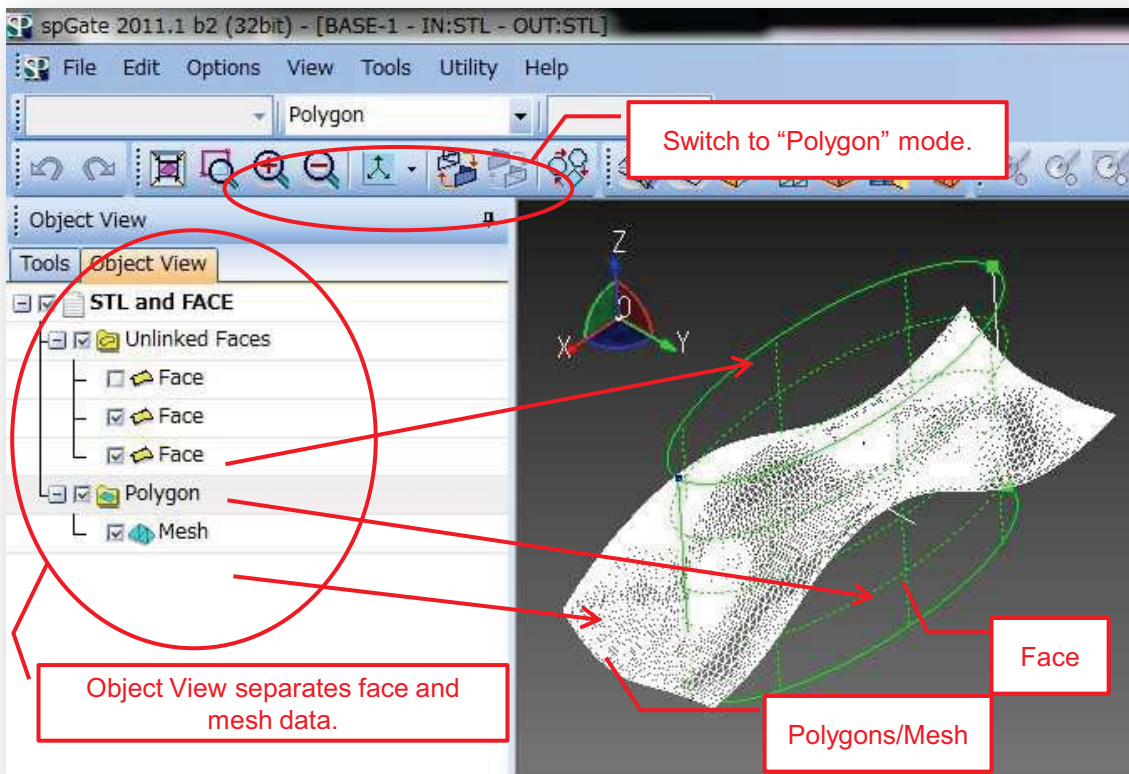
spGate 2011.1 b2 (32bit) - [BASE-1 - IN:STL - OUT:STL]

File Edit Options View Tools Utility Help

Polygon

Switch to “Polygon” mode.

Object View

Tools Object View

STL and FACE
Unlinked Faces
Face
Face
Face
Polygon
Mesh

Z
X
Y

Face

Object View separates face and mesh data.

Polygons/Mesh